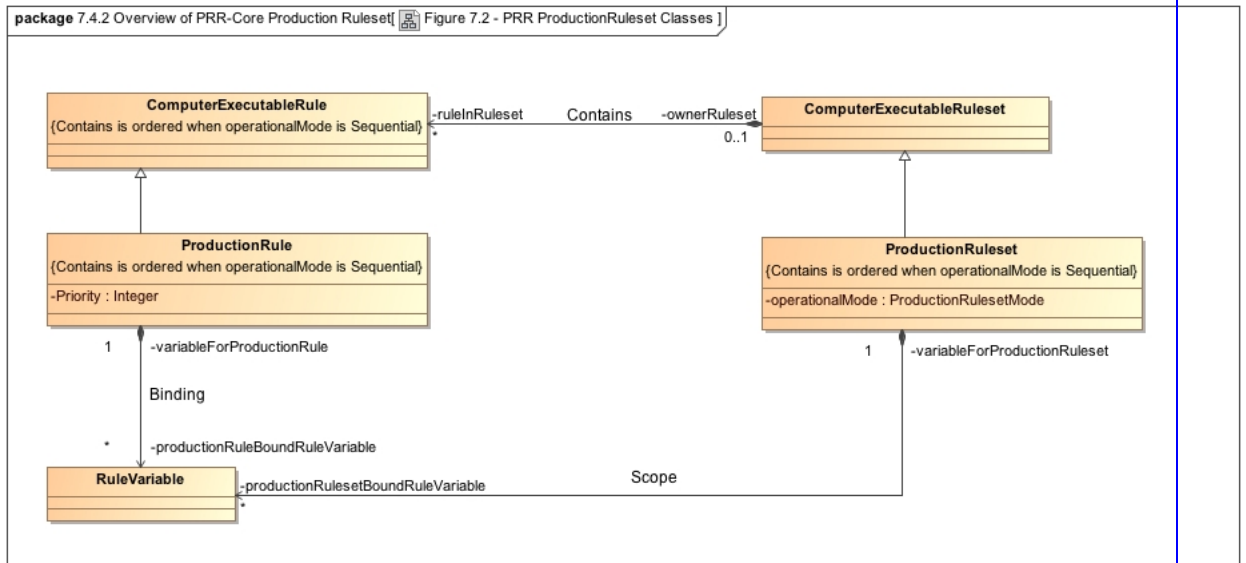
package 7.4.2 Overview of PRR-Core Production Ruleset[ Figure 7.2 - PRR ProductionRuleset Classes ]

ComputerExecutableRule
{Contains is ordered when operationalMode is Sequential}

-ruleInRuleset
*
Contains
-ownerRuleset
0..1

ComputerExecutableRuleset

ProductionRule
{Contains is ordered when operationalMode is Sequential}
-Priority : Integer

ProductionRuleset
{Contains is ordered when operationalMode is Sequential}
-operationalMode : ProductionRulesetMode

1
-variableForProductionRule

Binding

*
-productionRuleBoundRuleVariable

1
-variableForProductionRuleset

RuleVariable

-productionRulesetBoundRuleVariable
*

Scope